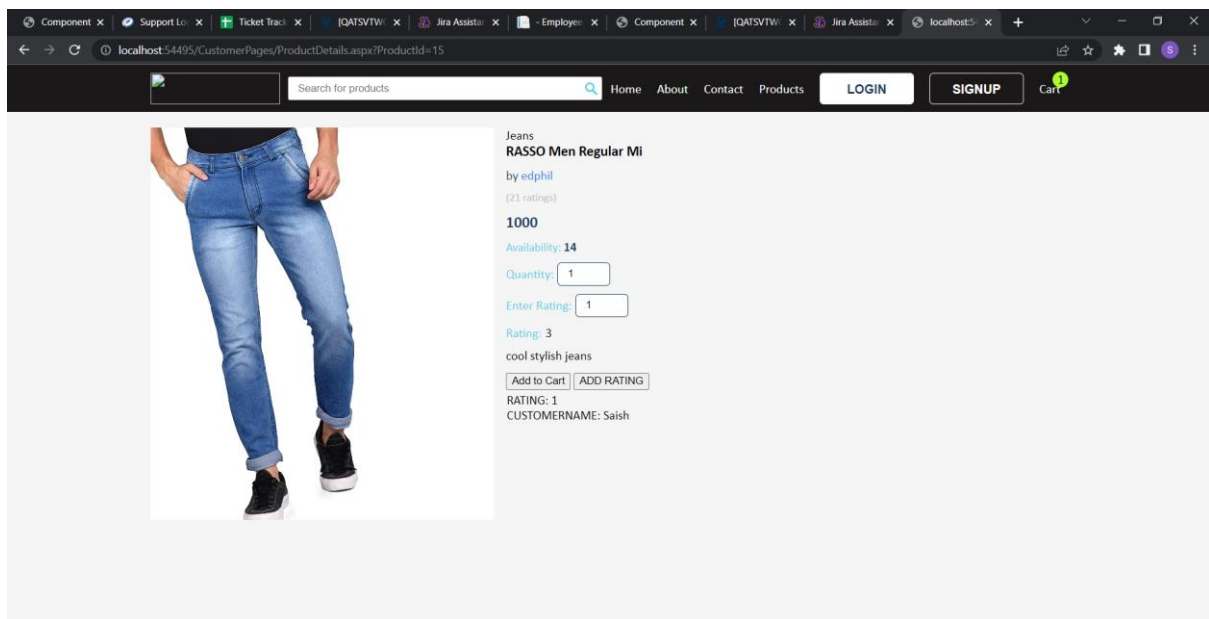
Component × | Support Lo × | Ticket Track × | [QATSVTW × | Jira Assista × | - Employe × | Component × | [QATSVTW × | Jira Assista × | localhost:5 × | +

localhost:54495/CustomerPages/ProductDetails.aspx?ProductId=15

Search for products

Home About Contact Products LOGIN SIGNUP Cart 1

Jeans
RASSO Men Regular Mi
by edphil
(21 ratings)
1000
Availability: 14
Quantity: 1
Enter Rating: 1
Rating: 3
cool stylish jeans
Add to Cart ADD RATING
RATING: 1
CUSTOMERNAME: Saish